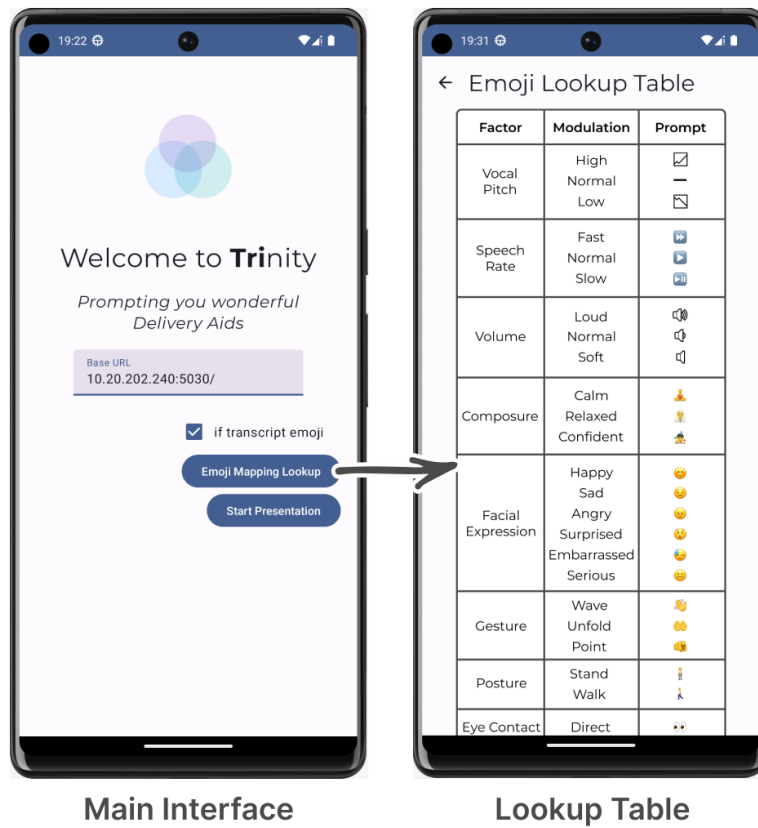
19:22

Welcome to Trinity

Prompting you wonderful Delivery Aids

Base URL
10.20.202.240:5030/

if transcript emoji

Emoji Mapping Lookup

Start Presentation

Main Interface

19:31

← Emoji Lookup Table

| Factor | Modulation | Prompt |
|---|---|---|
| Vocal Pitch | High<br>Normal<br>Low | 📈<br>➖<br>📉 |
| Speech Rate | Fast<br>Normal<br>Slow | ⏩<br>▶️<br>⏯️ |
| Volume | Loud<br>Normal<br>Soft | 🔊<br>🔉<br>🔈 |
| Composure | Calm<br>Relaxed<br>Confident | 🧘<br>🧖<br>🦸 |
| Facial Expression | Happy<br>Sad<br>Angry<br>Surprised<br>Embarrassed<br>Serious | 😊<br>😔<br>😠<br>😲<br>😅<br>😐 |
| Gesture | Wave<br>Unfold<br>Point | 👋<br>👐<br>👉 |
| Posture | Stand<br>Walk | 🧍<br>🚶 |
| Eye Contact | Direct | 👀 |

Lookup Table